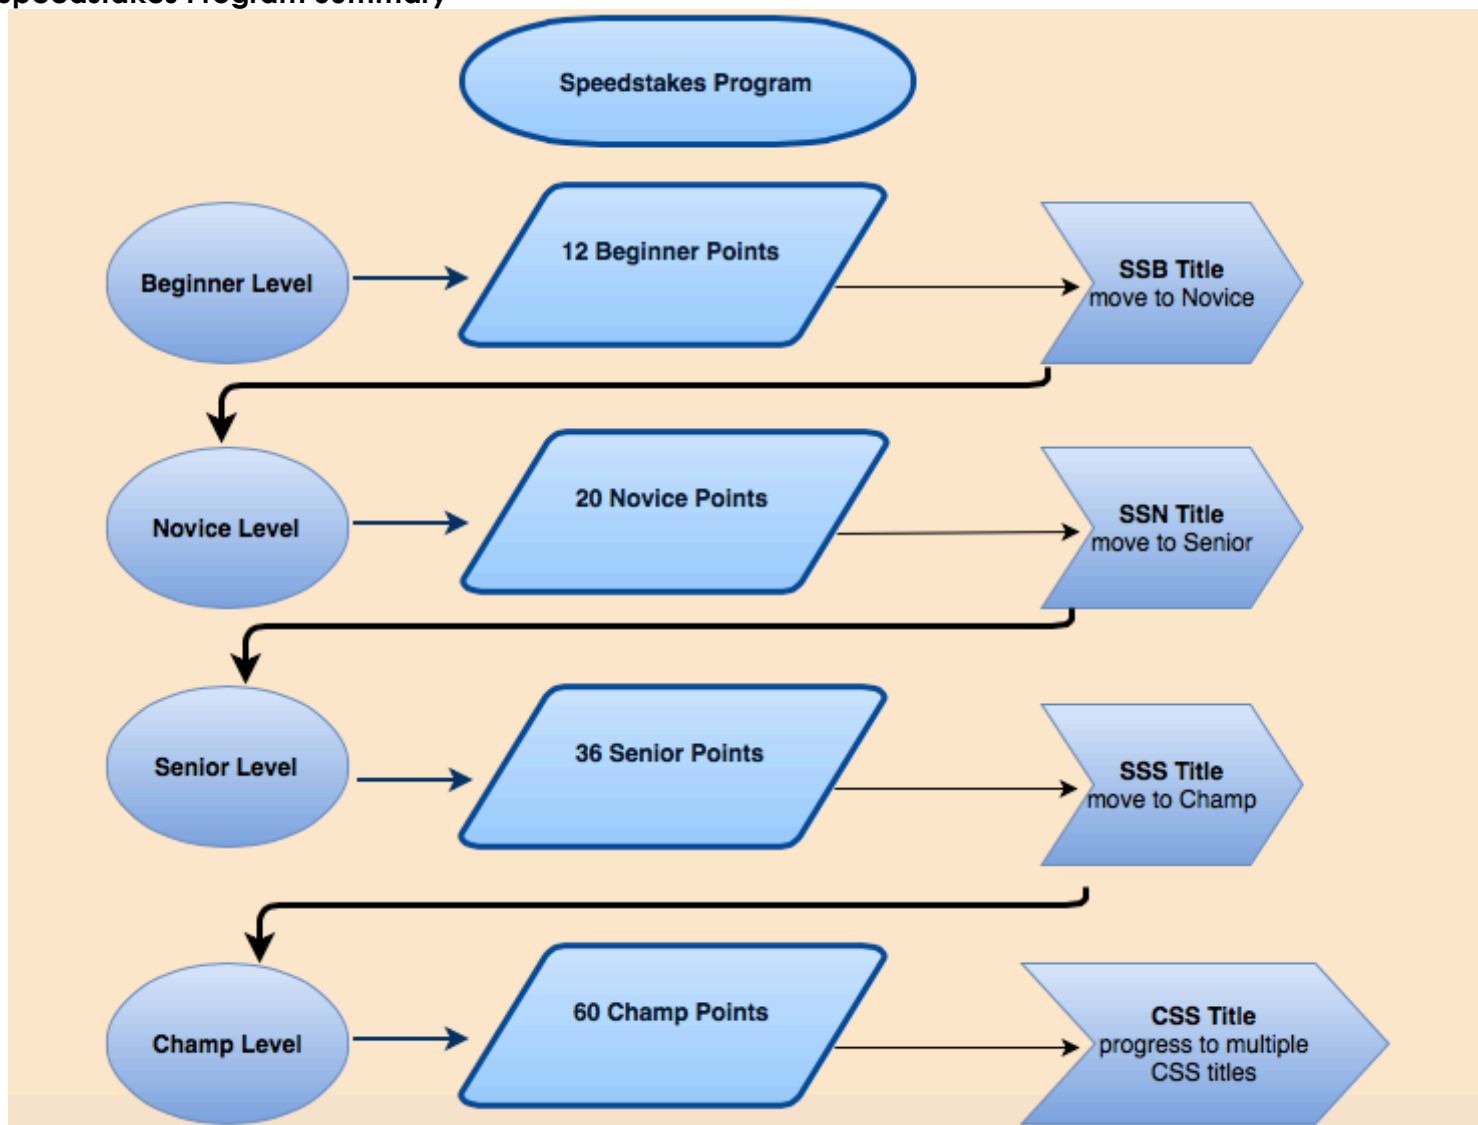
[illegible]

Speedstakes Program

Beginner Level

12 Beginner Points

SSB Title
move to Novice

Novice Level

20 Novice Points

SSN Title
move to Senior

Senior Level

36 Senior Points

SSS Title
move to Champ

Champ Level

60 Champ Points

CSS Title
progress to multiple CSS titles